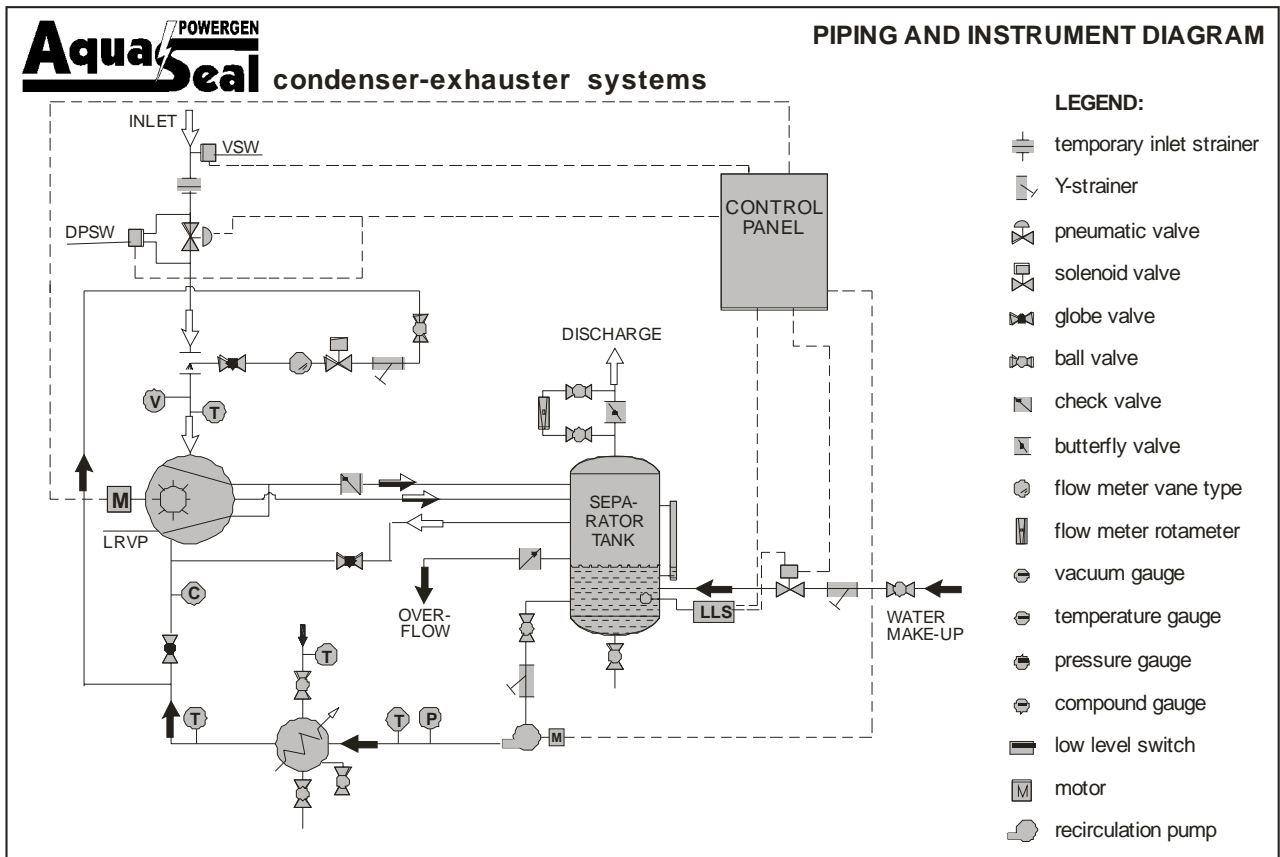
Aqua POWERGEN Seal condenser-exhauster systems

PIPING AND INSTRUMENT DIAGRAM

INLET
VSW
DPSW
CONTROL PANEL
DISCHARGE
V
T
M
LRVP
SEPA-RATOR TANK
C
OVER-FLOW
LLS
WATER MAKE-UP
T
T
T
P
M

LEGEND:
temporary inlet strainer
Y-strainer
pneumatic valve
solenoid valve
globe valve
ball valve
check valve
butterfly valve
flow meter vane type
flow meter rotameter
vacuum gauge
temperature gauge
pressure gauge
compound gauge
low level switch
M motor
recirculation pump